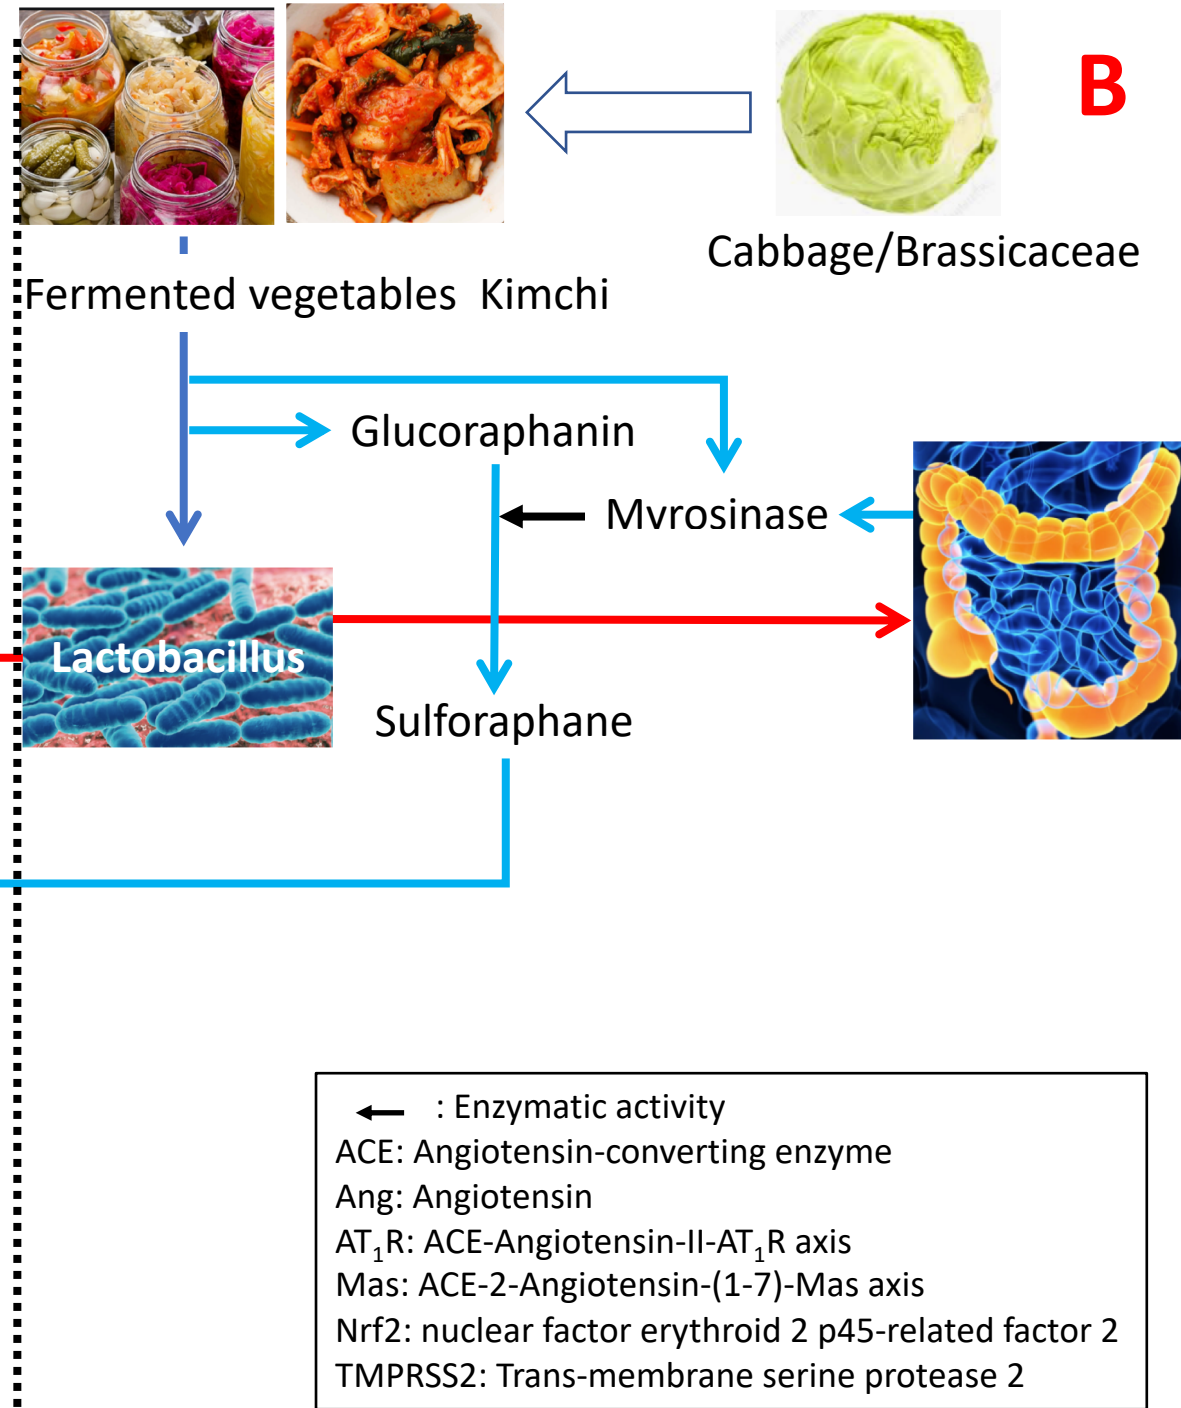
B

Cabbage/Brassicaceae

Fermented vegetables Kimchi

Glucoraphanin

Mvrosinase

Lactobacillus

Sulforaphane

: Enzymatic activity
ACE: Angiotensin-converting enzyme
Ang: Angiotensin
$AT_1R$: ACE-Angiotensin-II-$AT_1R$ axis
Mas: ACE-2-Angiotensin-(1-7)-Mas axis
Nrf2: nuclear factor erythroid 2 p45-related factor 2
TMPRSS2: Trans-membrane serine protease 2